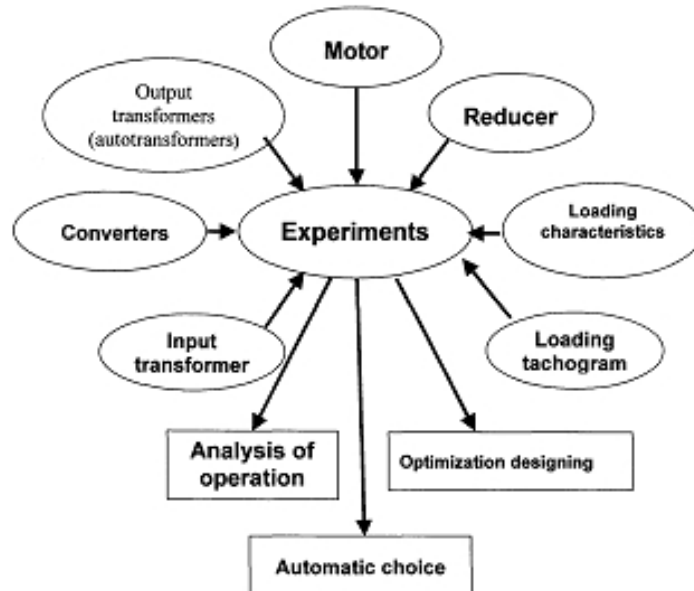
Motor

Output transformers (autotransformers)

Reducer

Converters

Experiments

Loading characteristics

Input transformer

Loading tachogram

Analysis of operation

Optimization designing

Automatic choice